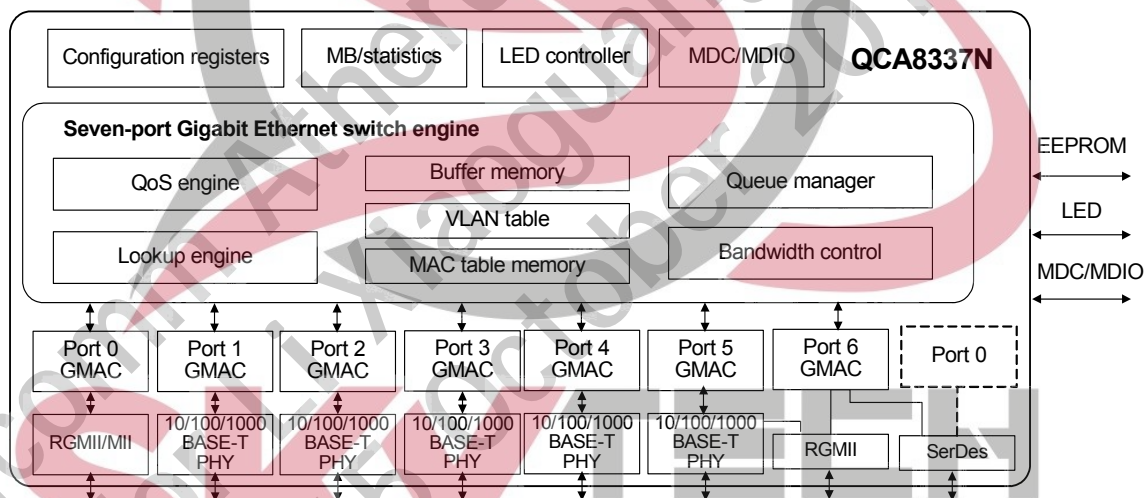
Configuration registers

MB/statistics

LED controller

MDC/MDIO

QCA8337N

Seven-port Gigabit Ethernet switch engine

QoS engine

Buffer memory

Queue manager

VLAN table

Lookup engine

MAC table memory

Bandwidth control

EEPROM

LED

MDC/MDIO

Port 0 GMAC

Port 1 GMAC

Port 2 GMAC

Port 3 GMAC

Port 4 GMAC

Port 5 GMAC

Port 6 GMAC

Port 0

RGMII/MII

10/100/1000 BASE-T PHY

10/100/1000 BASE-T PHY

10/100/1000 BASE-T PHY

10/100/1000 BASE-T PHY

10/100/1000 BASE-T PHY

RGMII

SerDes

Confidential for Atheros Xiaoguang October 2011

TECH